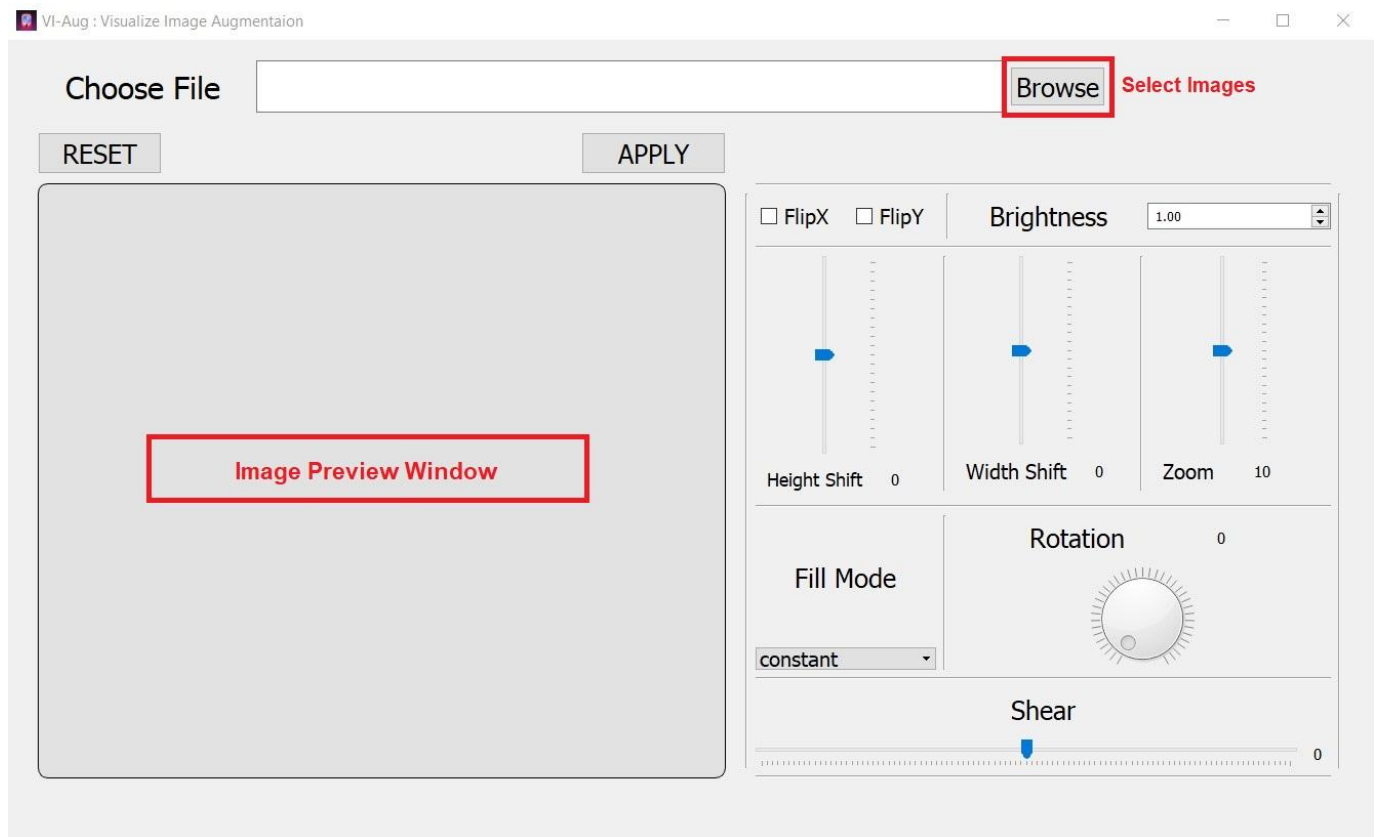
VI-Aug : Visualize Image Augmentaion

Choose File

Browse

Select Images

RESET

APPLY

Image Preview Window

FlipX

FlipY

Brightness

1.00

Height Shift 0

Width Shift 0

Zoom 10

Fill Mode

constant

Rotation 0

Shear

0